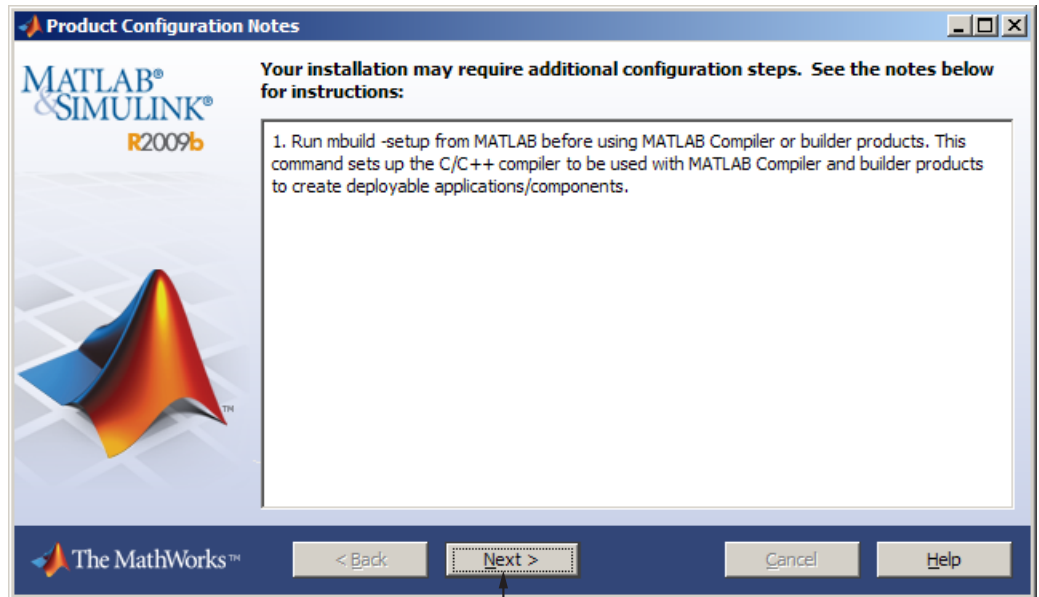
Product Configuration Notes

MATLAB®
&SIMULINK®
R2009b

Your installation may require additional configuration steps. See the notes below for instructions:

1. Run mbuild -setup from MATLAB before using MATLAB Compiler or builder products. This command sets up the C/C++ compiler to be used with MATLAB Compiler and builder products to create deployable applications/components.

TM

The MathWorks™

< Back

Next >

Cancel

Help